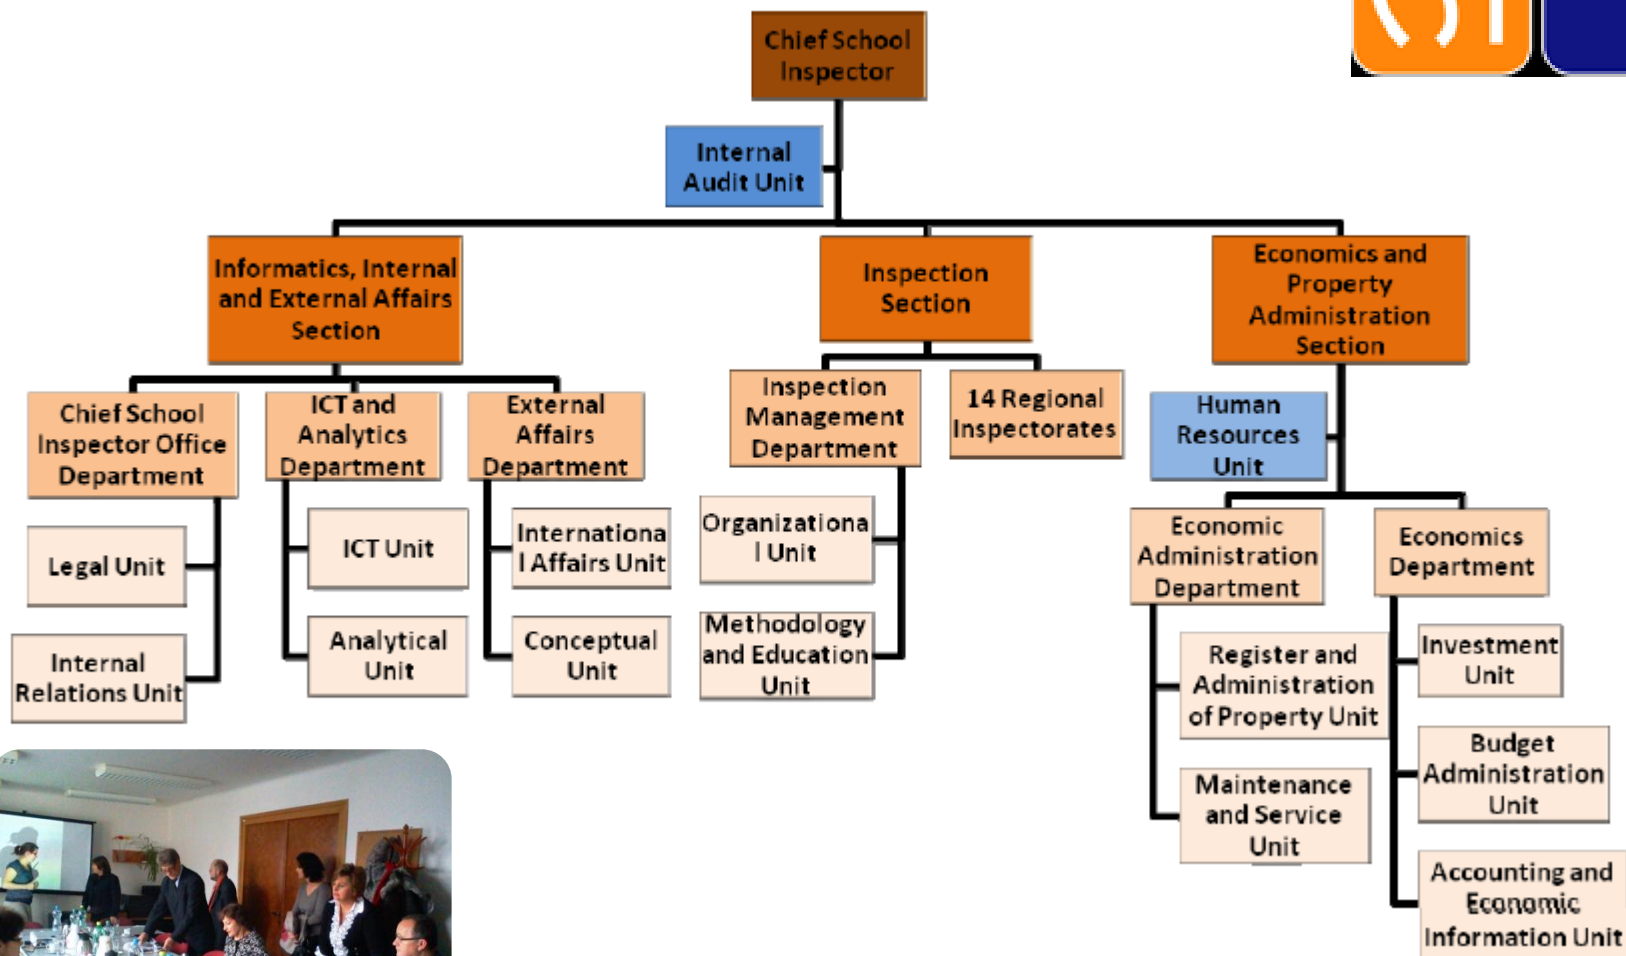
Chief School Inspector

Internal Audit Unit

Informatics, Internal and External Affairs Section

Inspection Section

Economics and Property Administration Section

Chief School Inspector Office Department

ICT and Analytics Department

External Affairs Department

Inspection Management Department

14 Regional Inspectorates

Human Resources Unit

Legal Unit

Internal Relations Unit

ICT Unit

Analytical Unit

Internationa l Affairs Unit

Conceptual Unit

Organizationa l Unit

Methodology and Education Unit

Economic Administration Department

Economics Department

Register and Administration of Property Unit

Maintenance and Service Unit

Investment Unit

Budget Administration Unit

Accounting and Economic Information Unit